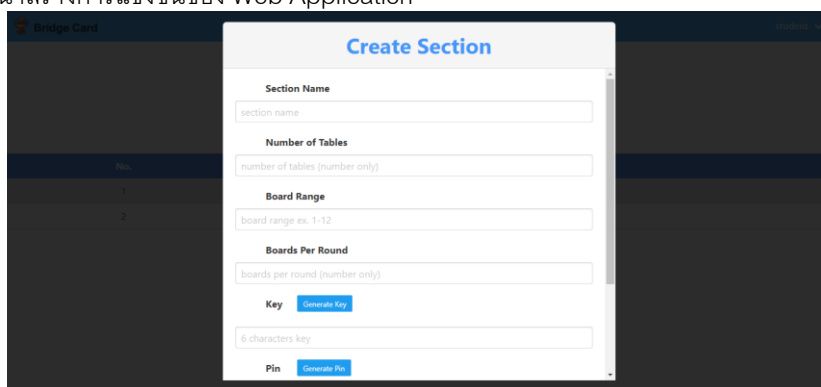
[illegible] Web Application

Bridge Card

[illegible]

No.

1

2

Create Section

Section Name

section name

Number of Tables

number of tables (number only)

Board Range

board range ex. 1-12

Boards Per Round

boards per round (number only)

Key Generate Key

6 characters key

Pin Generate Pin